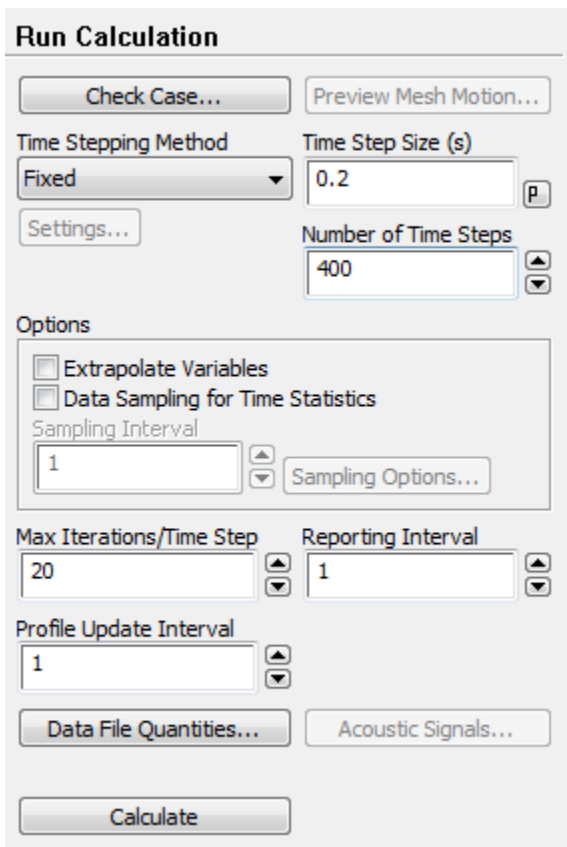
Run Calculation

Check Case...

Preview Mesh Motion...

Time Stepping Method

Fixed

Time Step Size (s)

0.2

P

Settings...

Number of Time Steps

400

Options

Extrapolate Variables

Data Sampling for Time Statistics

Sampling Interval

1

Sampling Options...

Max Iterations/Time Step

20

Reporting Interval

1

Profile Update Interval

1

Data File Quantities...

Acoustic Signals...

Calculate